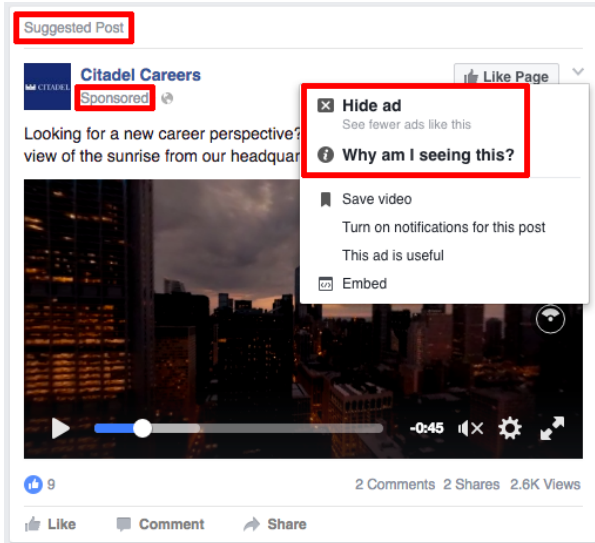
Suggested Post

CITADEL

Citadel Careers
Sponsored

Like Page

Looking for a new career perspective? view of the sunrise from our headquar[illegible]

Hide ad
See fewer ads like this

Why am I seeing this?

Save video

Turn on notifications for this post

This ad is useful

Embed

-0:45

9

2 Comments 2 Shares 2.6K Views

Like Comment Share